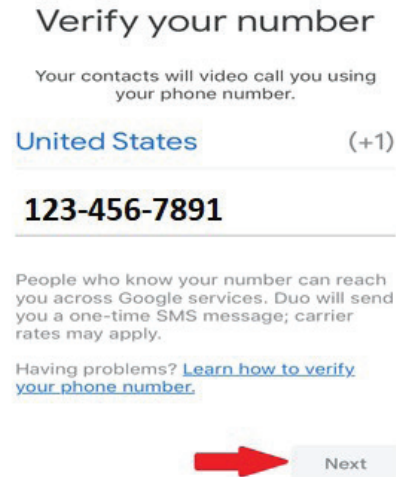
Verify your number

Your contacts will video call you using your phone number.

United States (+1)

123-456-7891

People who know your number can reach you across Google services. Duo will send you a one-time SMS message; carrier rates may apply.

Having problems? Learn how to verify your phone number.

Next